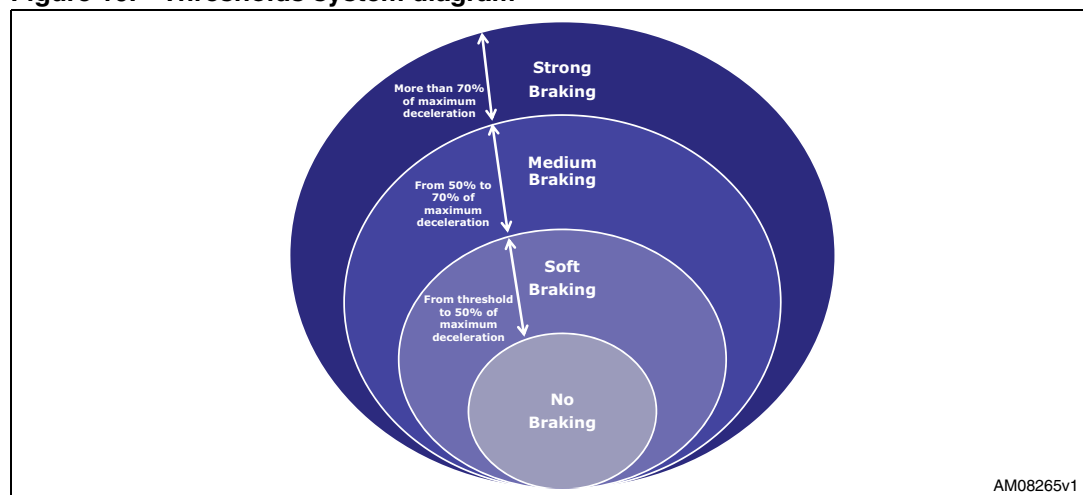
Figure 10. Thresholds system diagram

Strong Braking

More than 70% of maximum deceleration

Medium Braking

From 50% to 70% of maximum deceleration

Soft Braking

From threshold to 50% of maximum deceleration

No Braking

AM08265v1